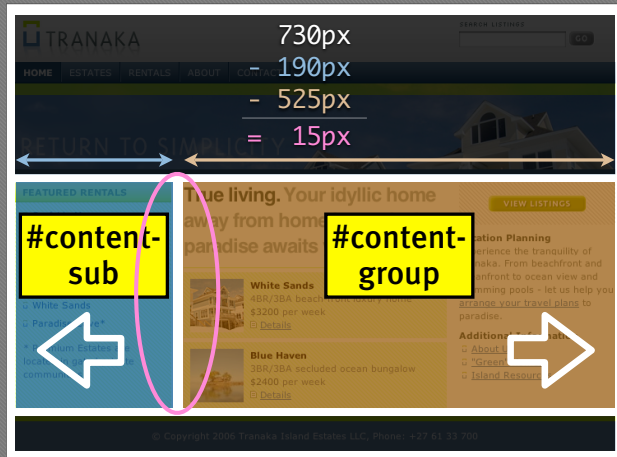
TRANAKA

SEARCH LISTINGS

GO

HOME ESTATES RENTALS ABOUT CONTACT

730px
- 190px
- 525px
= 15px

RETURN TO SIMPLICITY

FEATURED RENTALS

#content-sub

White Sands

Paradise

* Premium Estates
location
community

True living. Your idyllic home away from home paradise awaits

#content-group

VIEW LISTINGS

White Sands
4BR/3BA beachfront luxury home
$3200 per week
Details

Blue Haven
3BR/3BA secluded ocean bungalow
$2400 per week
Details

Vacation Planning
Experience the tranquility of Tranaka. From beachfront and waterfront to ocean view and swimming pools - let us help you arrange your travel plans to paradise.

Additional Information
About the
"Green
Island Resource

© Copyright 2006 Tranaka Island Estates LLC, Phone: +27 61 33 700